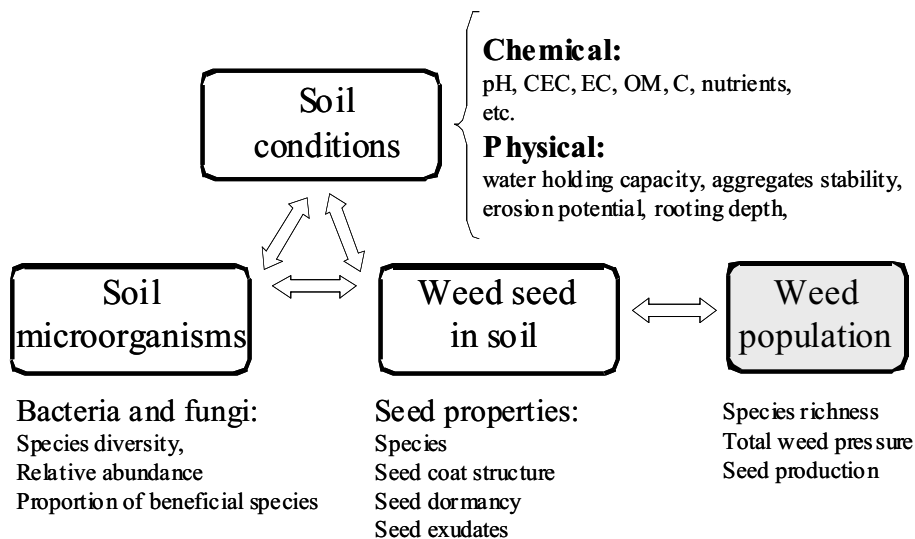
Soil conditions

Chemical:
pH, CEC, EC, OM, C, nutrients, etc.

Physical:
water holding capacity, aggregates stability, erosion potential, rooting depth,

Soil microorganisms

Weed seed in soil

Weed population

Bacteria and fungi:
Species diversity,
Relative abundance
Proportion of beneficial species

Seed properties:
Species
Seed coat structure
Seed dormancy
Seed exudates

Species richness
Total weed pressure
Seed production